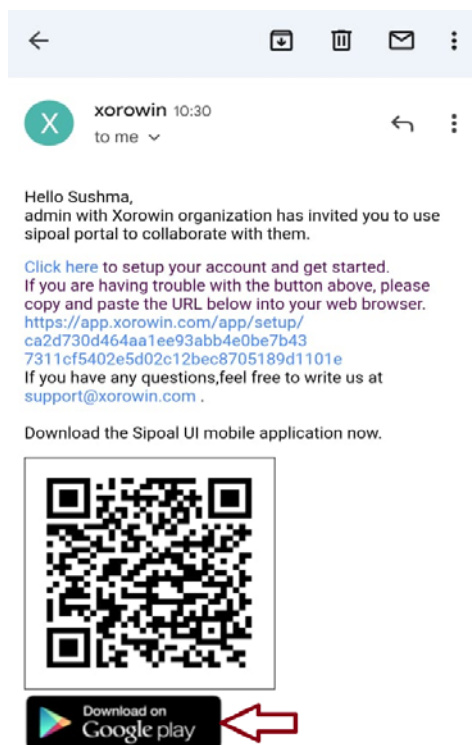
X

xorowin 10:30
to me

Hello Sushma,
admin with Xorowin organization has invited you to use sipoal portal to collaborate with them.

Click here to setup your account and get started.
If you are having trouble with the button above, please copy and paste the URL below into your web browser.
https://app.xorowin.com/app/setup/ca2d730d464aa1ee93abb4e0be7b437311cf5402e5d02c12bec8705189d1101e
If you have any questions,feel free to write us at support@xorowin.com .

Download the Sipoal UI mobile application now.

Download on
Google play